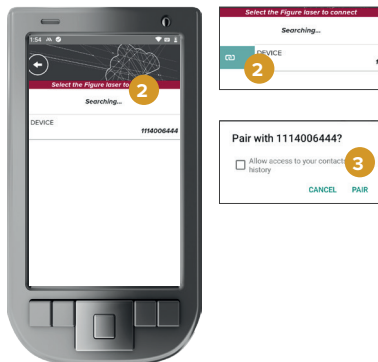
1:54

Select the Figure laser to

2

Searching...

DEVICE

1114006444

Select the Figure laser to connect

Searching...

2

DEVICE

Pair with 1114006444?

Allow access to your contacts history

3

CANCEL PAIR